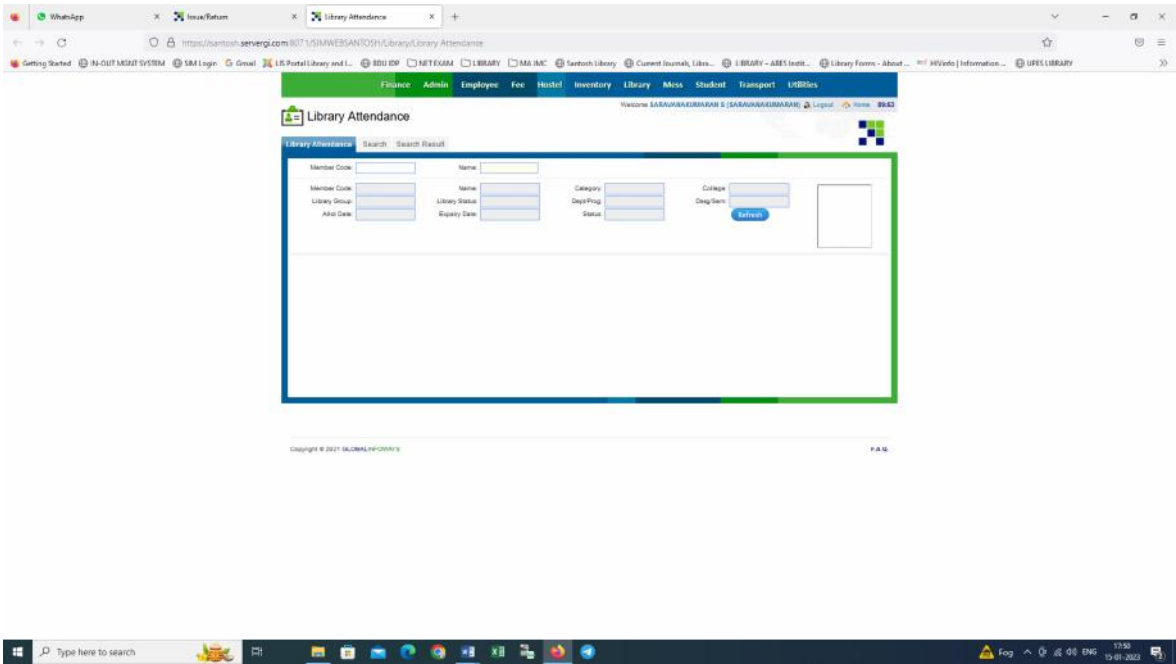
WhatsApp × Issue/Return × Library Attendance × +

https://santosh.servergi.com:8071/SIMWEBSANTOSH/Library/Library Attendance

Getting Started IN-OUT MGMT SYSTEM SIM Login Gmail LIS Portal Library and I... BDU IDP NET EXAM LIBRARY MA IMC Santosh Library Current Journals, Libra... LIBRARY – ABES Instit... Library Forms - About ... HVinfo | Information ... UPES LIBRARY

Finance Admin Employee Fee Hostel Inventory Library Mess Student Transport Utilities

Welcome SARAVANAKUMARAN S [SARAVANAKUMARAN] Logout Home 89:53

Library Attendance

Library Attendance Search Search Result

Member Code: Name:

Member Code: Name: Category: College:
Library Group: Library Status: Dept/Prog: Deg/Sem:
Allot Date: Expiry Date: Status:

Refresh

Copyright © 2021 GLOBALINFOWAYS F.A.Q.

Type here to search

Fog ENG 17:50 15-01-2023